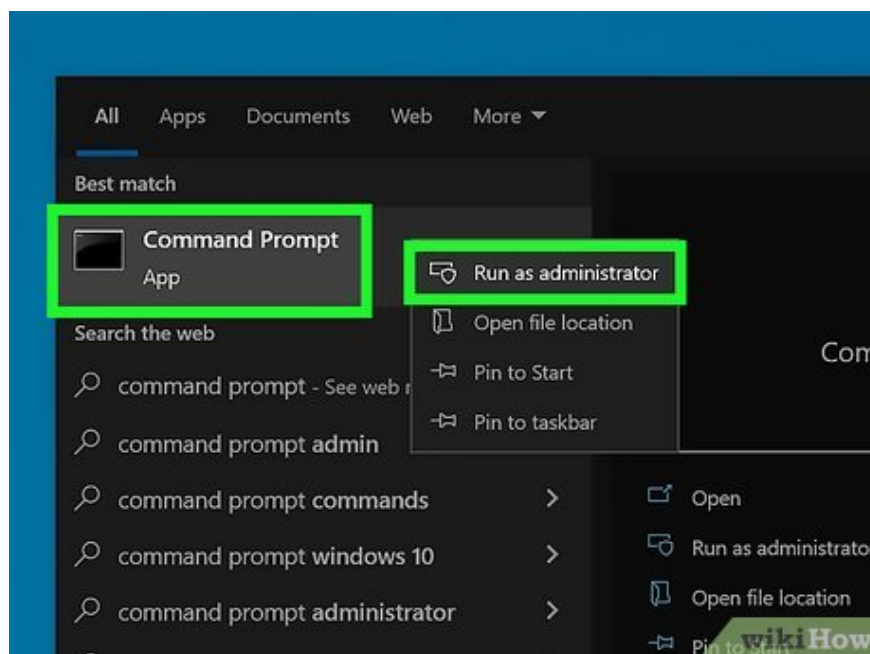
All Apps Documents Web More

Best match

Command Prompt
App

Run as administrator
Open file location
Pin to Start
Pin to taskbar

Search the web

command prompt - See web r

command prompt admin

command prompt commands

command prompt windows 10

command prompt administrator

Com

Open
Run as administrato
Open file location
Pin to

wikiHow